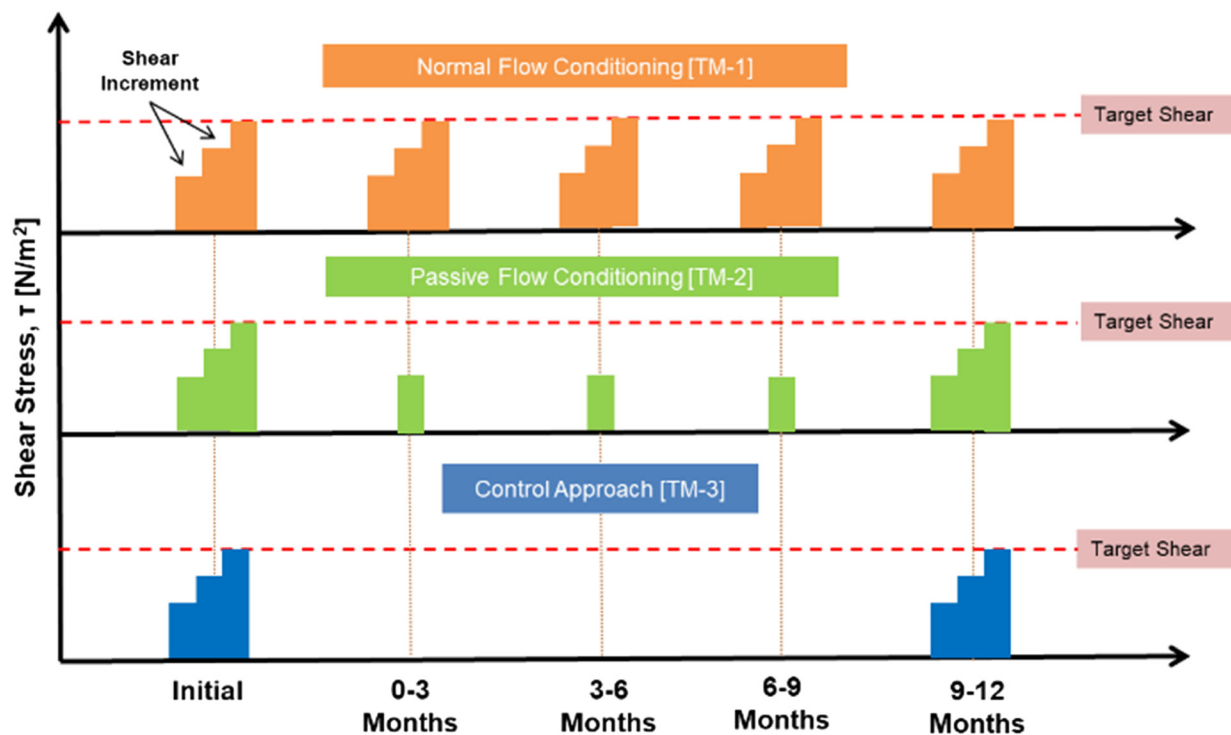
Shear Increment

Normal Flow Conditioning [TM-1]

Target Shear

Passive Flow Conditioning [TM-2]

Target Shear

Control Approach [TM-3]

Target Shear

Shear Stress, τ [N/m$^2$]

Initial

0-3 Months

3-6 Months

6-9 Months

9-12 Months